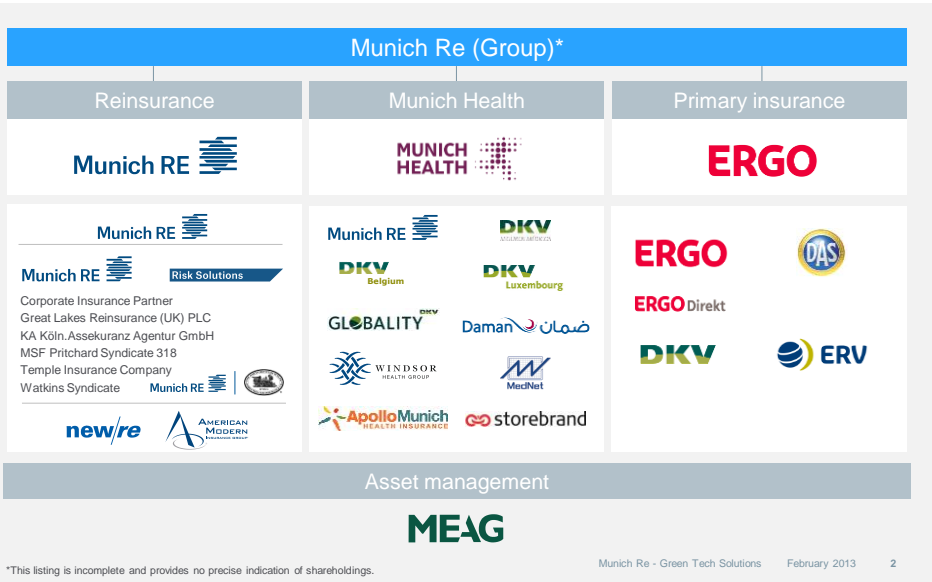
Munich Re (Group)*

Reinsurance

Munich RE

Munich RE

Munich RE Risk Solutions

Corporate Insurance Partner
Great Lakes Reinsurance (UK) PLC
KA Köln.Assekuranz Agentur GmbH
MSF Pritchard Syndicate 318
Temple Insurance Company
Watkins Syndicate Munich RE

new/re

American Modern Insurance Group

Munich Health

MUNICH HEALTH

Munich RE

DKV

DKV Belgium

DKV Luxembourg

GLOBALITY DKV

Daman ضمان

WINDSOR HEALTH GROUP

MedNet

ApolloMunich HEALTH INSURANCE

storebrand

Primary insurance

ERGO

ERGO

DAS

ERGO Direkt

DKV

ERV

Asset management

MEAG

*This listing is incomplete and provides no precise indication of shareholdings.

Munich Re - Green Tech Solutions February 2013 2